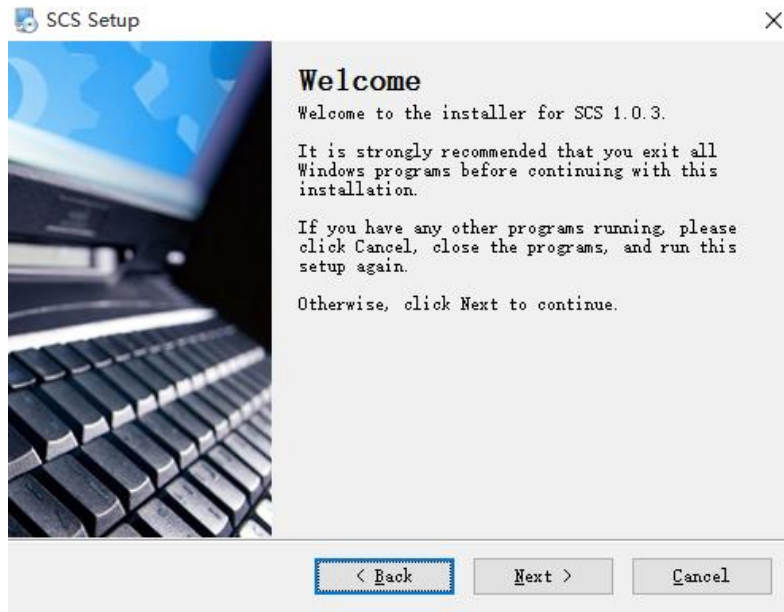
SCS Setup

×

Welcome

Welcome to the installer for SCS 1.0.3.

It is strongly recommended that you exit all Windows programs before continuing with this installation.

If you have any other programs running, please click Cancel, close the programs, and run this setup again.

Otherwise, click Next to continue.

< Back

Next >

Cancel